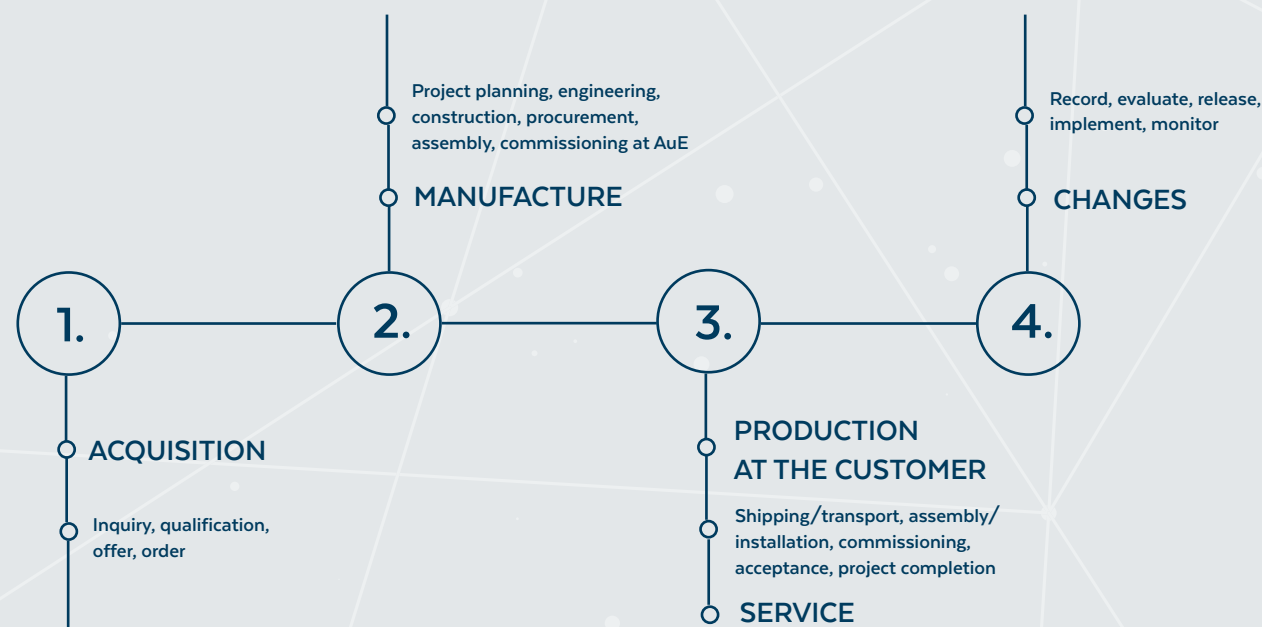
Project planning, engineering, construction, procurement, assembly, commissioning at AuE

MANUFACTURE

Record, evaluate, release, implement, monitor

CHANGES

1.

2.

3.

4.

ACQUISITION

Inquiry, qualification, offer, order

PRODUCTION AT THE CUSTOMER

Shipping/transport, assembly/ installation, commissioning, acceptance, project completion

SERVICE